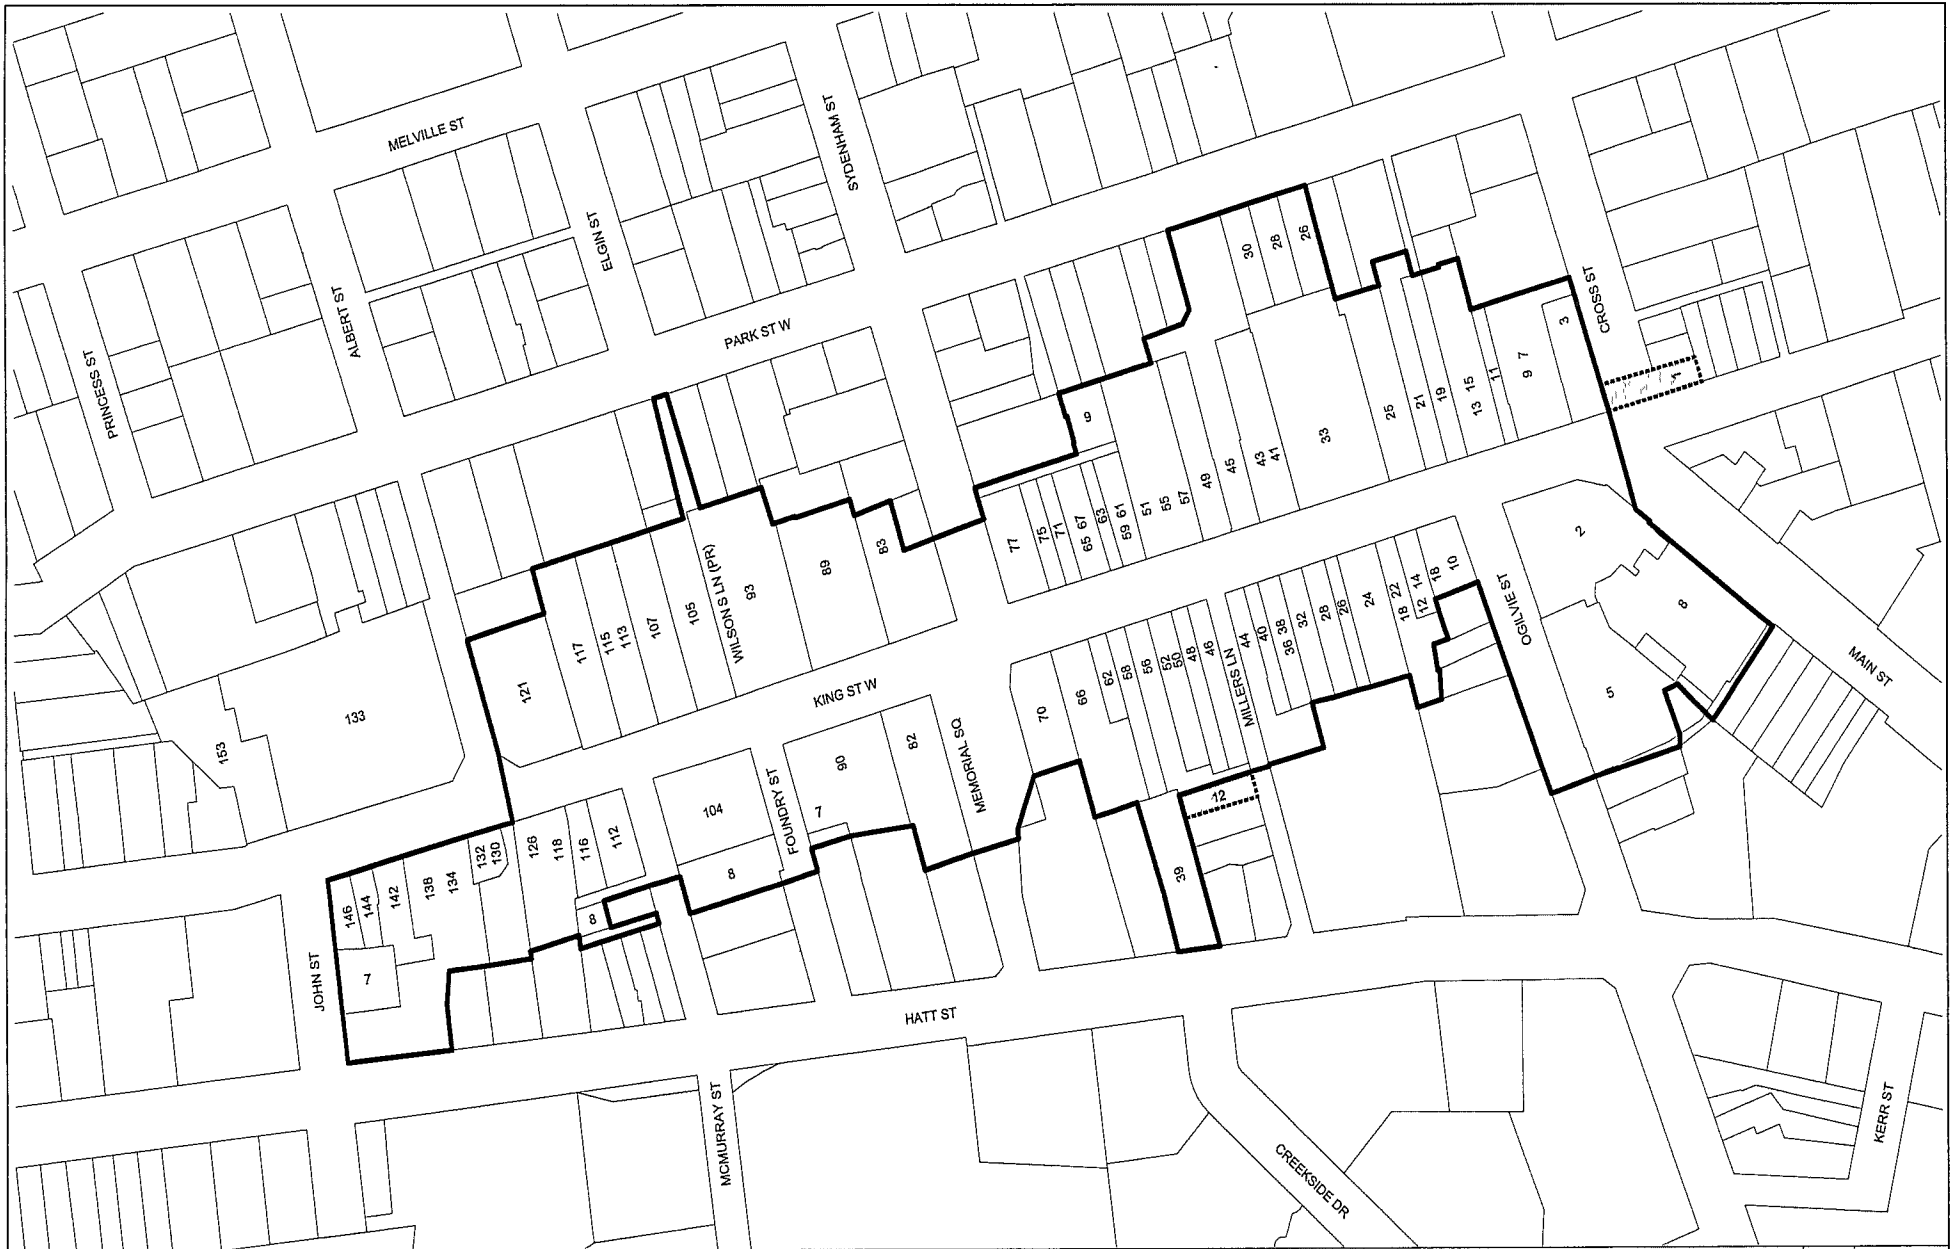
MELVILLE ST
ELGIN ST
SYDENHAM ST
ALBERT ST
PRINCESS ST
PARK ST W
CROSS ST
30
28
26
3
9
7
9
13
15
11
19
21
25
33
43
41
45
49
57
55
51
59 61
63
65 67
71
75
77
83
89
93
WILSONS LN (PR)
105
107
113
115
117
121
133
153
2
8
5
MAIN ST
OGILVIE ST
10
18
14
12
22
18
24
26
28
32
36 38
40
44
MILLERS LN
46
48
50
52
56
58
62
66
70
KING ST W
MEMORIAL SQ
82
90
7
FOUNDRY ST
104
8
112
116
118
126
130
132
134
138
142
144
146
7
8
JOHN ST
12
39
HATT ST
MCMURRAY ST
CREEKSIDE DR
KERR ST